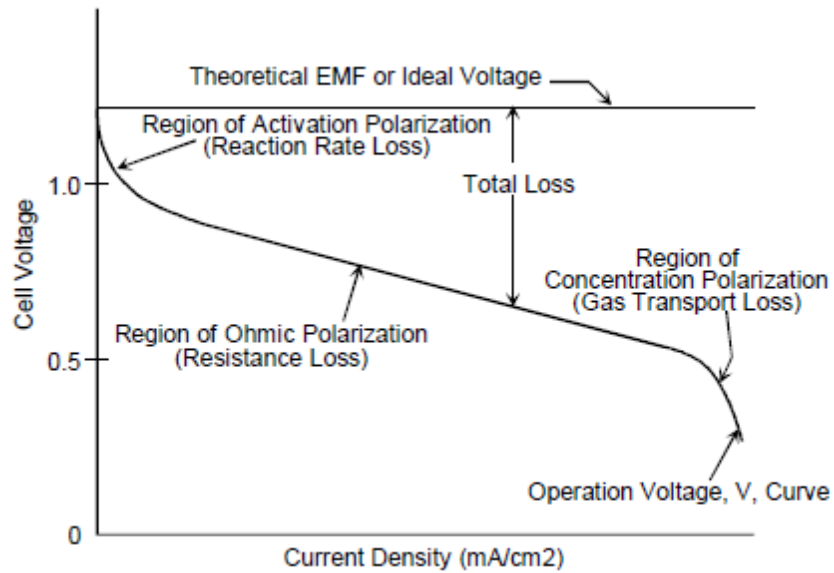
Theoretical EMF or Ideal Voltage

Region of Activation Polarization
(Reaction Rate Loss)

Total Loss

Region of
Concentration Polarization
(Gas Transport Loss)

Region of Ohmic Polarization
(Resistance Loss)

Operation Voltage, V, Curve

Cell Voltage

1.0

0.5

0

Current Density (mA/cm2)